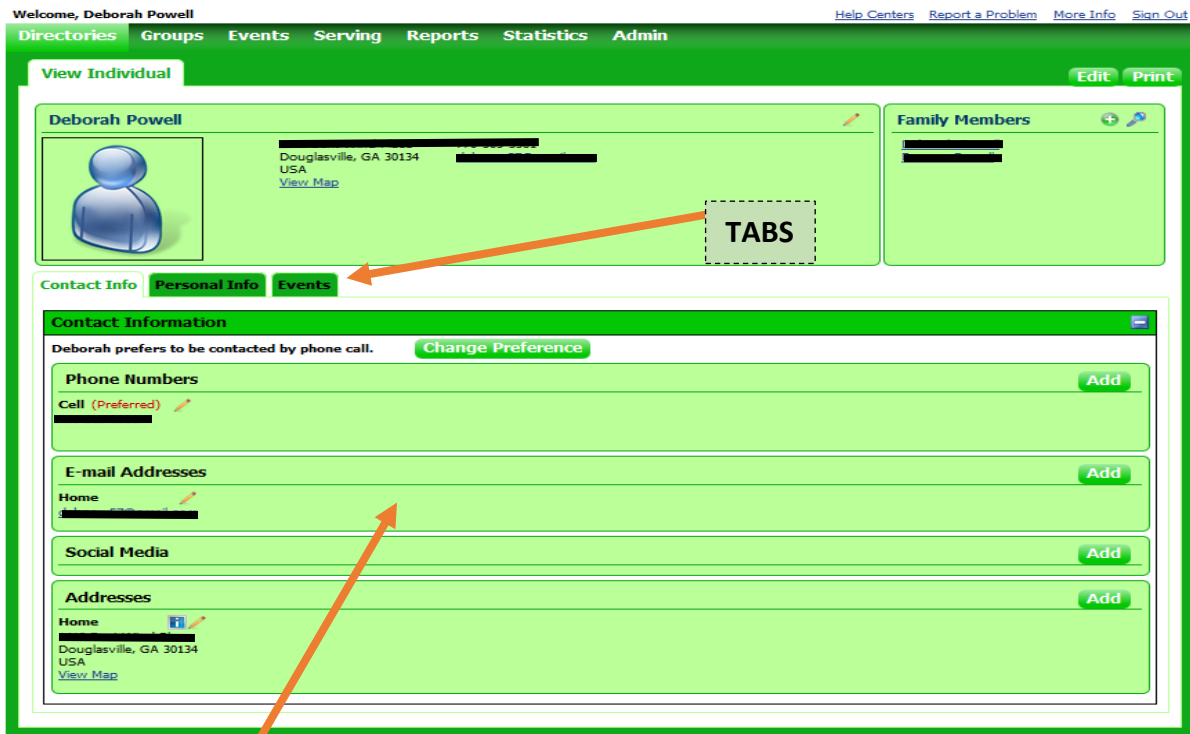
Welcome, Deborah Powell

Help Centers Report a Problem More Info Sign Out

Directories Groups Events Serving Reports Statistics Admin

View Individual

Edit Print

Deborah Powell

Douglasville, GA 30134
USA
View Map

Family Members

TABS

Contact Info Personal Info Events

Contact Information

Deborah prefers to be contacted by phone call. Change Preference

Phone Numbers Add

Cell (Preferred)

E-mail Addresses Add

Home

Social Media Add

Addresses Add

Home

Douglasville, GA 30134
USA
View Map